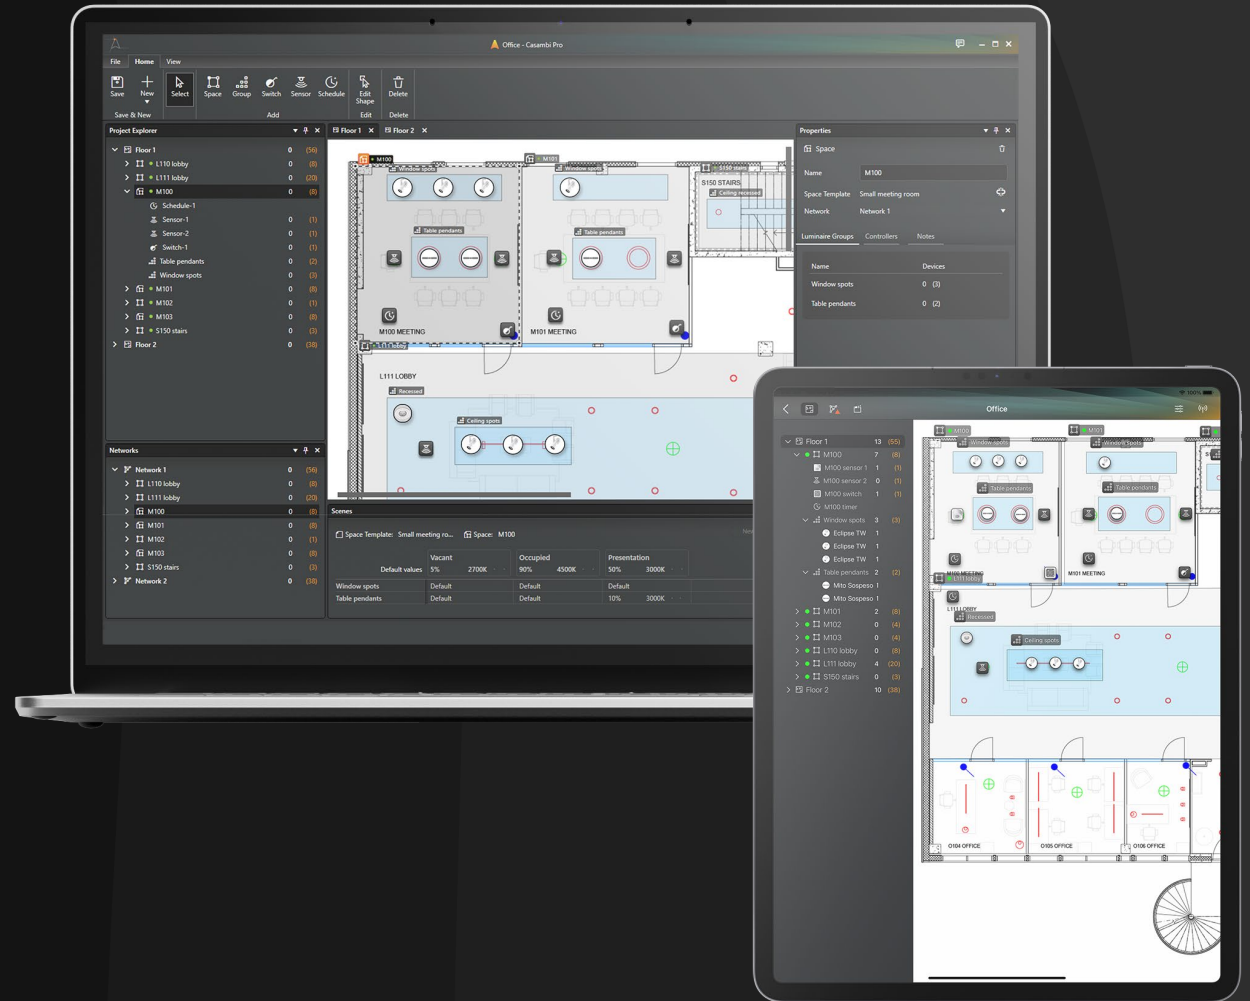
Office - Casambi Pro

File Home View

Save New Select Space Group Switch Sensor Schedule Edit Shape Delete

Save & New Add Edit Delete

Project Explorer

| | | |
|---|---|---|
| Floor 1 | 0 | (56) |
| L110 lobby | 0 | (8) |
| L111 lobby | 0 | (20) |
| M100 | 0 | (8) |
| Schedule-1 | | |
| Sensor-1 | 0 | (1) |
| Sensor-2 | 0 | (1) |
| Switch-1 | 0 | (1) |
| Table pendants | 0 | (2) |
| Window spots | 0 | (3) |
| M101 | 0 | (8) |
| M102 | 0 | (1) |
| M103 | 0 | (8) |
| S150 stairs | 0 | (3) |
| Floor 2 | 0 | (38) |

Networks

| | | |
|---|---|---|
| Network 1 | 0 | (56) |
| L110 lobby | 0 | (8) |
| L111 lobby | 0 | (20) |
| M100 | 0 | (8) |
| M101 | 0 | (8) |
| M102 | 0 | (1) |
| M103 | 0 | (8) |
| S150 stairs | 0 | (3) |
| Network 2 | 0 | (38) |

Floor 1 Floor 2

M100 Window spots Table pendants M100 MEETING M101 Window spots Table pendants M101 MEETING S150 stairs S150 STAIRS Ceiling recessed L111 lobby L111 LOBBY Recessed Ceiling spots

Scenes

Space Template: Small meeting ro... Space: M100

| | Vacant | | Occupied | | Presentation | |
|---|---|---|---|---|---|---|
| Default values | 5% | 2700K | 90% | 4500K | 50% | 3000K |
| Window spots | Default | | Default | | Default | |
| Table pendants | Default | | Default | | 10% | 3000K |

Properties

Space

Name M100

Space Template Small meeting room

Network Network 1

Luminaire Groups Controllers Notes

| Name | Devices |
|---|---|
| Window spots | 0 (3) |
| Table pendants | 0 (2) |

Office

| | | |
|---|---|---|
| Floor 1 | 13 | (55) |
| M100 | 7 | (8) |
| M100 sensor 1 | 1 | (1) |
| M100 sensor 2 | 0 | (1) |
| M100 switch | 1 | (1) |
| M100 timer | | |
| Window spots | 3 | (3) |
| Eclipse TW | 1 | |
| Eclipse TW | 1 | |
| Eclipse TW | 1 | |
| Table pendants | 2 | (2) |
| Mito Sospeso | 1 | |
| Mito Sospeso | 1 | |
| M101 | 2 | (8) |
| M102 | 0 | (4) |
| M103 | 0 | (4) |
| L110 lobby | 0 | (8) |
| L111 lobby | 4 | (20) |
| S150 stairs | 0 | (3) |
| Floor 2 | 10 | (38) |

M100 Window spots Table pendants M100 MEETING L111 lobby M101 Window spots Table pendants M101 MEETING L111 LOBBY Recessed Ceiling spots O104 OFFICE O105 OFFICE O106 OFFICE